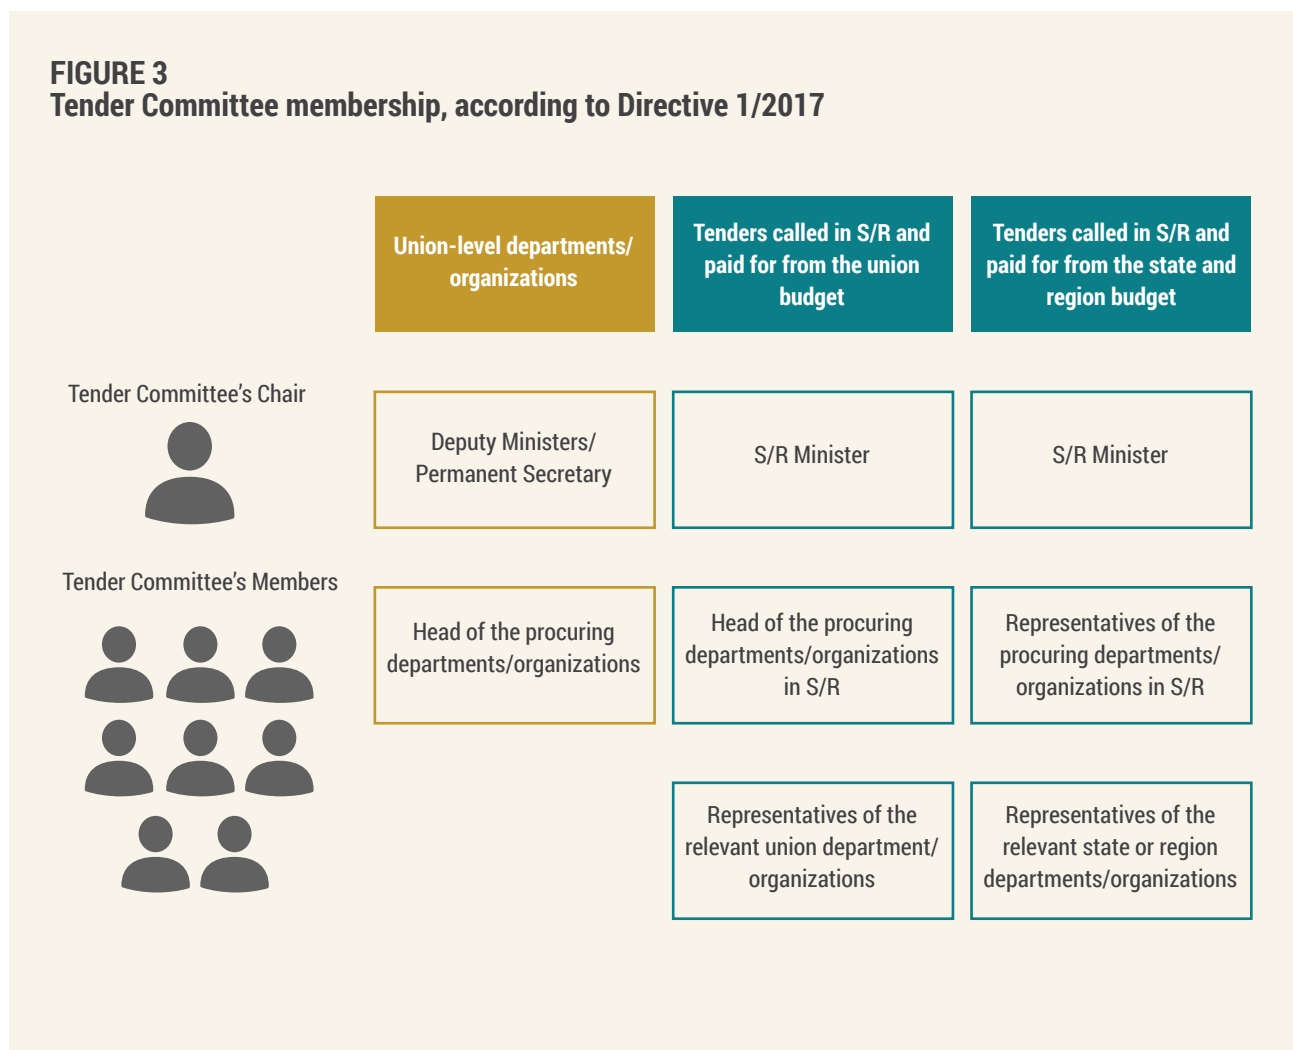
FIGURE 3
Tender Committee membership, according to Directive 1/2017

| | Union-level departments/ organizations | Tenders called in S/R and paid for from the union budget | Tenders called in S/R and paid for from the state and region budget |
|---|---|---|---|
| Tender Committee's Chair | Deputy Ministers/ Permanent Secretary | S/R Minister | S/R Minister |
| Tender Committee's Members | Head of the procuring departments/organizations | Head of the procuring departments/organizations in S/R | Representatives of the procuring departments/ organizations in S/R |
| | | Representatives of the relevant union department/ organizations | Representatives of the relevant state or region departments/organizations |